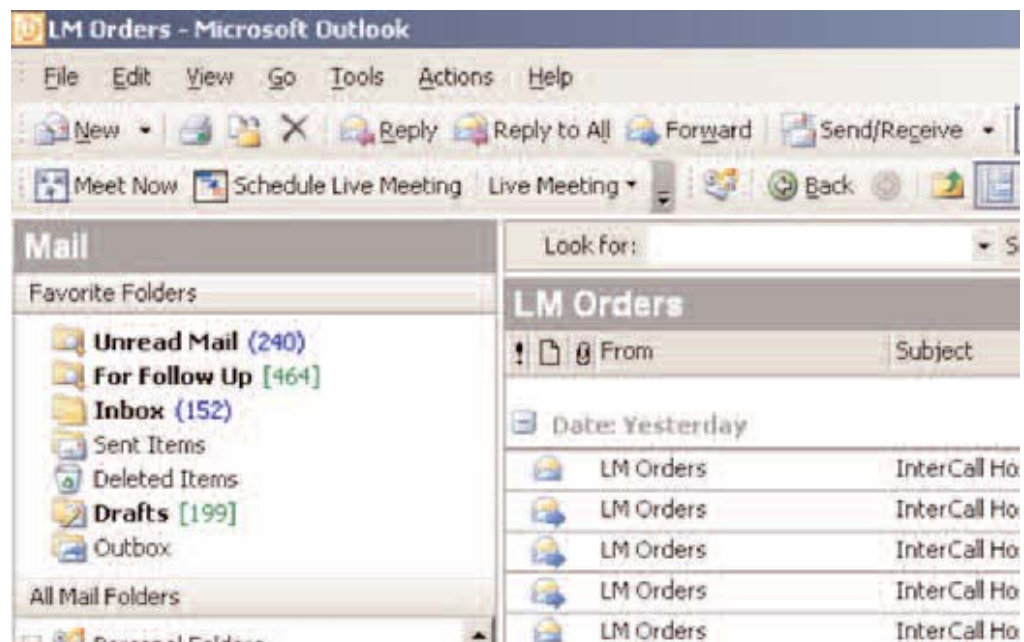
LM Orders - Microsoft Outlook

File Edit View Go Tools Actions Help

New Reply Reply to All Forward Send/Receive

Meet Now Schedule Live Meeting Live Meeting Back

Mail

Favorite Folders

Unread Mail (240)
For Follow Up [464]
Inbox (152)
Sent Items
Deleted Items
Drafts [199]
Outbox

All Mail Folders

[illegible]

Look for:

LM Orders

From Subject

Date: Yesterday

| From | Subject |
|---|---|
| LM Orders | InterCall Ho |
| LM Orders | InterCall Ho |
| LM Orders | InterCall Ho |
| LM Orders | InterCall Ho |
| LM Orders | InterCall Ho |